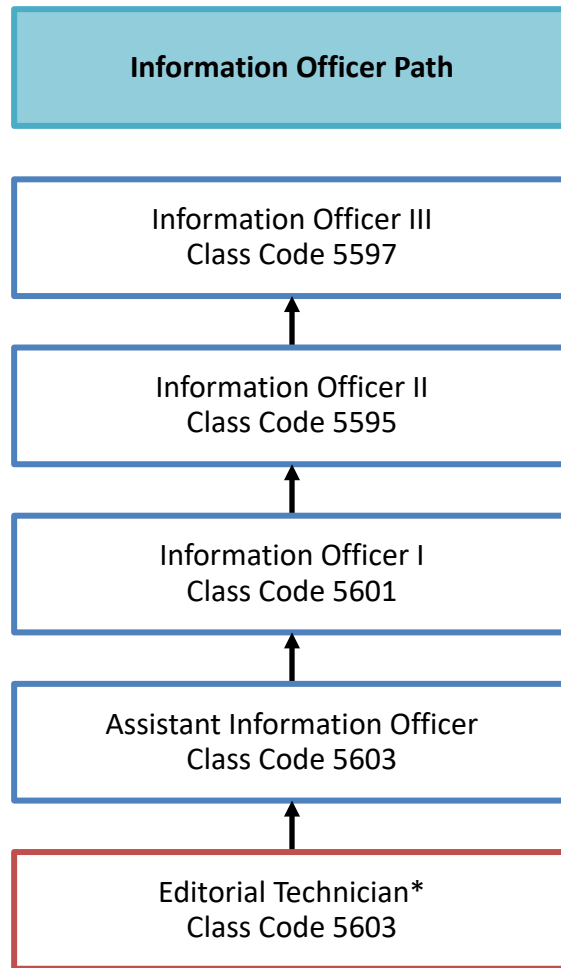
Information Officer Path

Information Officer III
Class Code 5597

Information Officer II
Class Code 5595

Information Officer I
Class Code 5601

Assistant Information Officer
Class Code 5603

Editorial Technician*
Class Code 5603